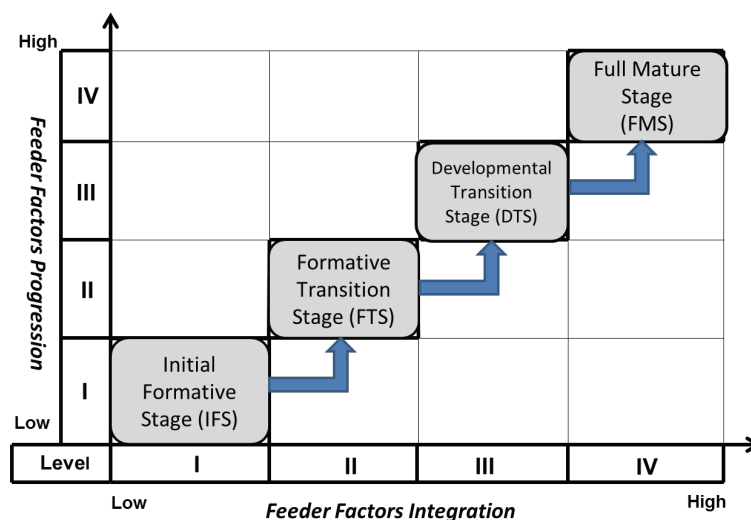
High

Feeder Factors Progression

IV

III

II

I

Low

Initial Formative Stage (IFS)

Formative Transition Stage (FTS)

Developmental Transition Stage (DTS)

Full Mature Stage (FMS)

| Level | I | II | III | IV |
|---|---|---|---|---|

Low

High

Feeder Factors Integration